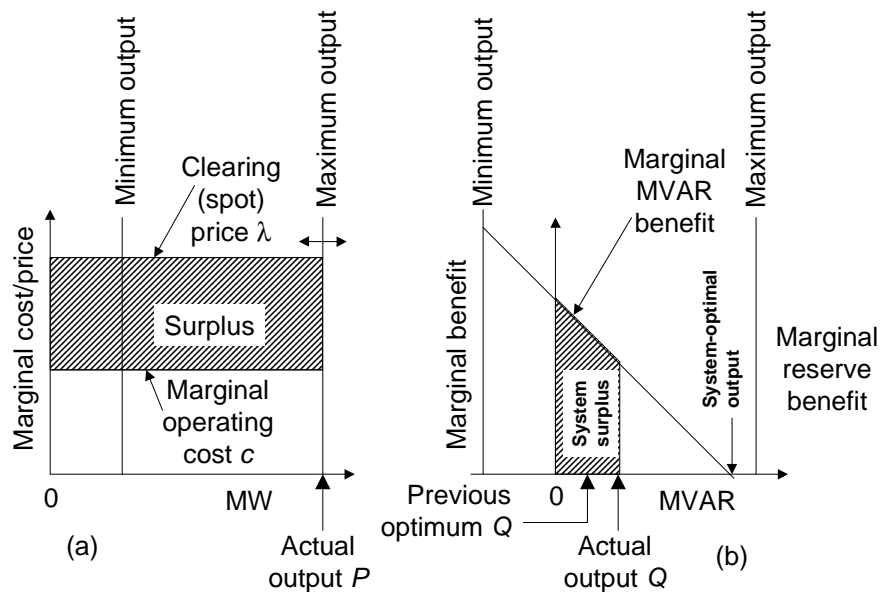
Minimum output
Maximum output
Clearing (spot) price $\lambda$
Marginal cost/price
Surplus
Marginal operating cost $c$
0
MW
(a)
Actual output $P$

Minimum output
Maximum output
Marginal MVAR benefit
Marginal benefit
System surplus
System-optimal output
Marginal reserve benefit
Previous optimum $Q$
0
MVAR
Actual output $Q$
(b)